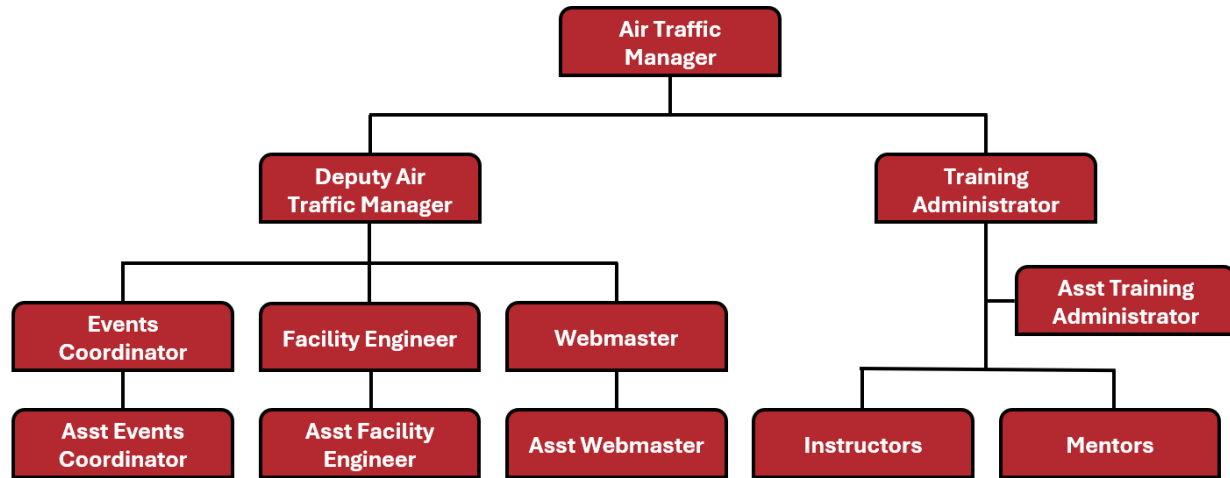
Air Traffic Manager

Deputy Air Traffic Manager

Training Administrator

Asst Training Administrator

Events Coordinator

Facility Engineer

Webmaster

Asst Events Coordinator

Asst Facility Engineer

Asst Webmaster

Instructors

Mentors